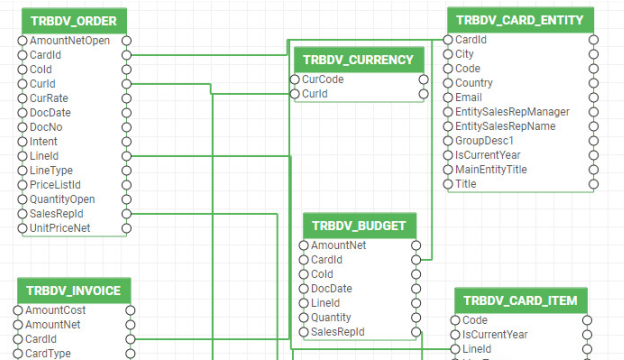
TRBDV_ORDER
AmountNetOpen
CardId
CoId
CurId
CurRate
DocDate
DocNo
Intent
LineId
LineType
PriceListId
QuantityOpen
SalesRepId
UnitPriceNet

TRBDV_CURRENCY
CurCode
CurId

TRBDV_CARD_ENTITY
CardId
City
Code
Country
Email
EntitySalesRepManager
EntitySalesRepName
GroupDesc1
IsCurrentYear
MainEntityTitle
Title

TRBDV_BUDGET
AmountNet
CardId
CoId
DocDate
LineId
Quantity
SalesRepId

TRBDV_INVOICE
AmountCost
AmountNet
CardId
CardType

TRBDV_CARD_ITEM
Code
IsCurrentYear
LineId